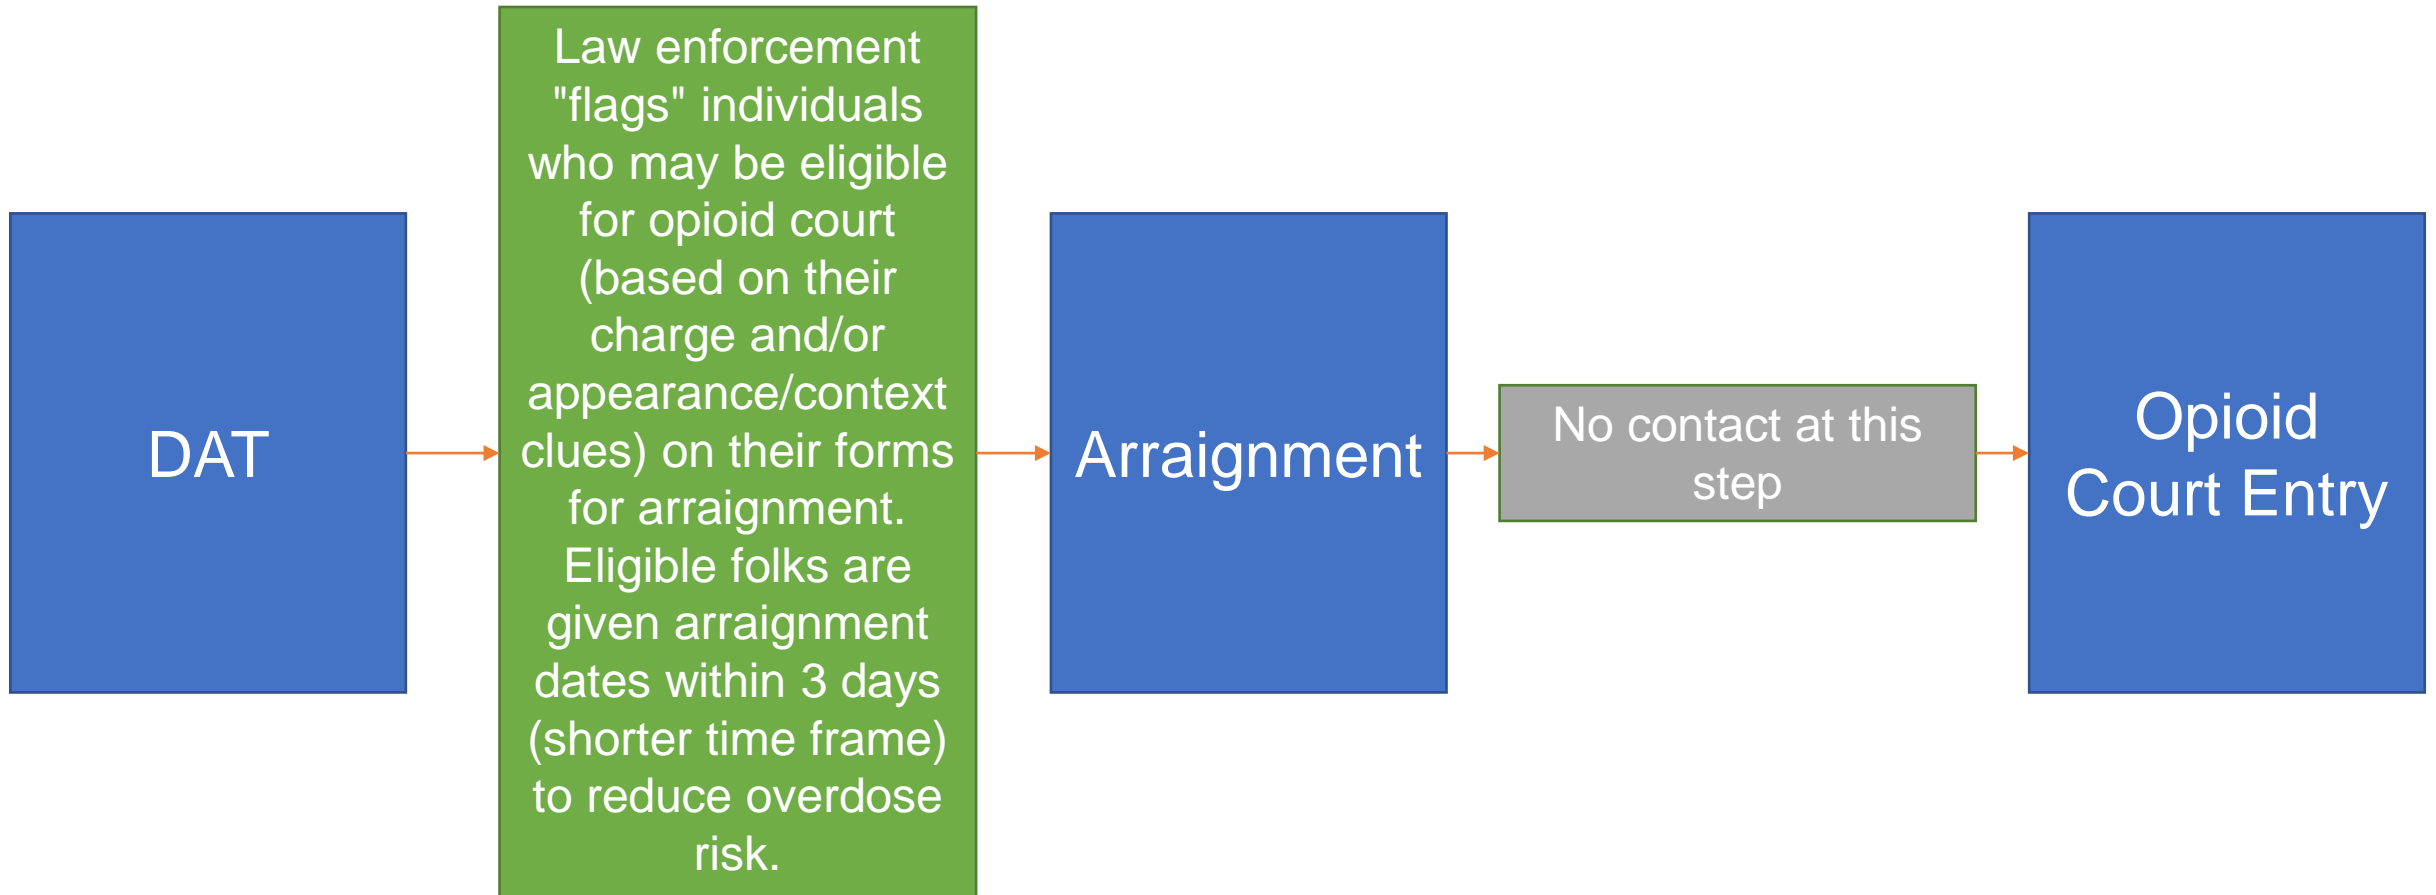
DAT

Law enforcement "flags" individuals who may be eligible for opioid court (based on their charge and/or appearance/context clues) on their forms for arraignment. Eligible folks are given arraignment dates within 3 days (shorter time frame) to reduce overdose risk.

Arraignment

No contact at this step

Opioid Court Entry